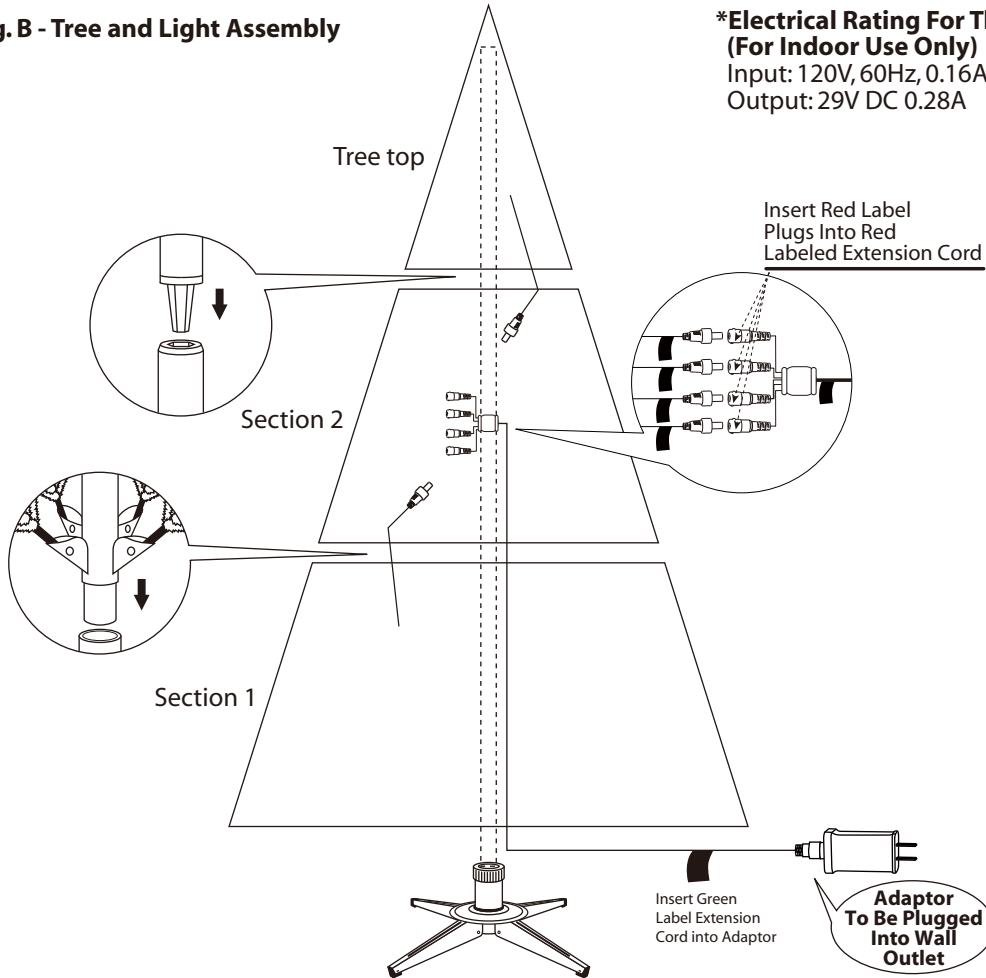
g. B - Tree and Light Assembly

*Electrical Rating For Th
(For Indoor Use Only)
Input: 120V, 60Hz, 0.16A
Output: 29V DC 0.28A

Tree top

Insert Red Label Plugs Into Red Labeled Extension Cord

Section 2

Section 1

Insert Green Label Extension Cord into Adaptor

Adaptor To Be Plugged Into Wall Outlet